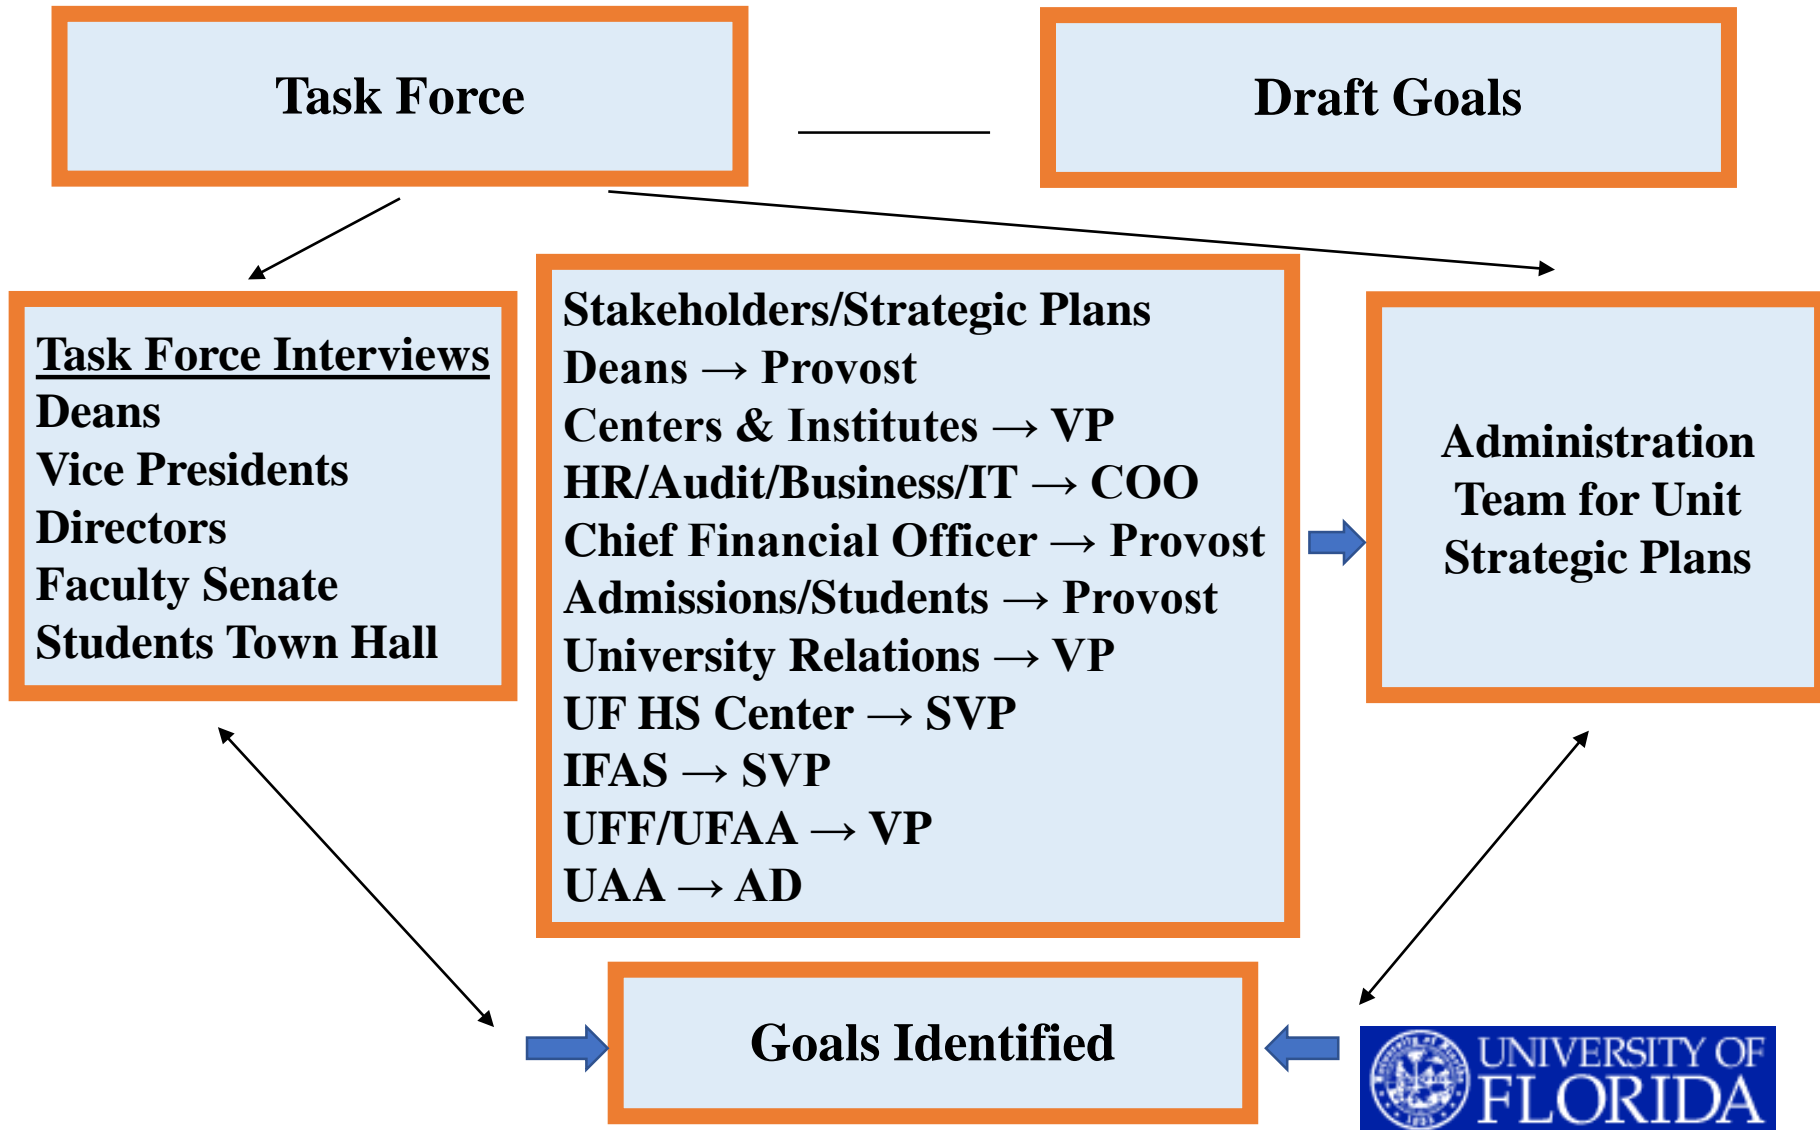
Task Force

Draft Goals

Task Force Interviews
Deans
Vice Presidents
Directors
Faculty Senate
Students Town Hall

Stakeholders/Strategic Plans
Deans → Provost
Centers & Institutes → VP
HR/Audit/Business/IT → COO
Chief Financial Officer → Provost
Admissions/Students → Provost
University Relations → VP
UF HS Center → SVP
IFAS → SVP
UFF/UFAA → VP
UAA → AD

Administration Team for Unit Strategic Plans

Goals Identified

UNIVERSITY OF FLORIDA